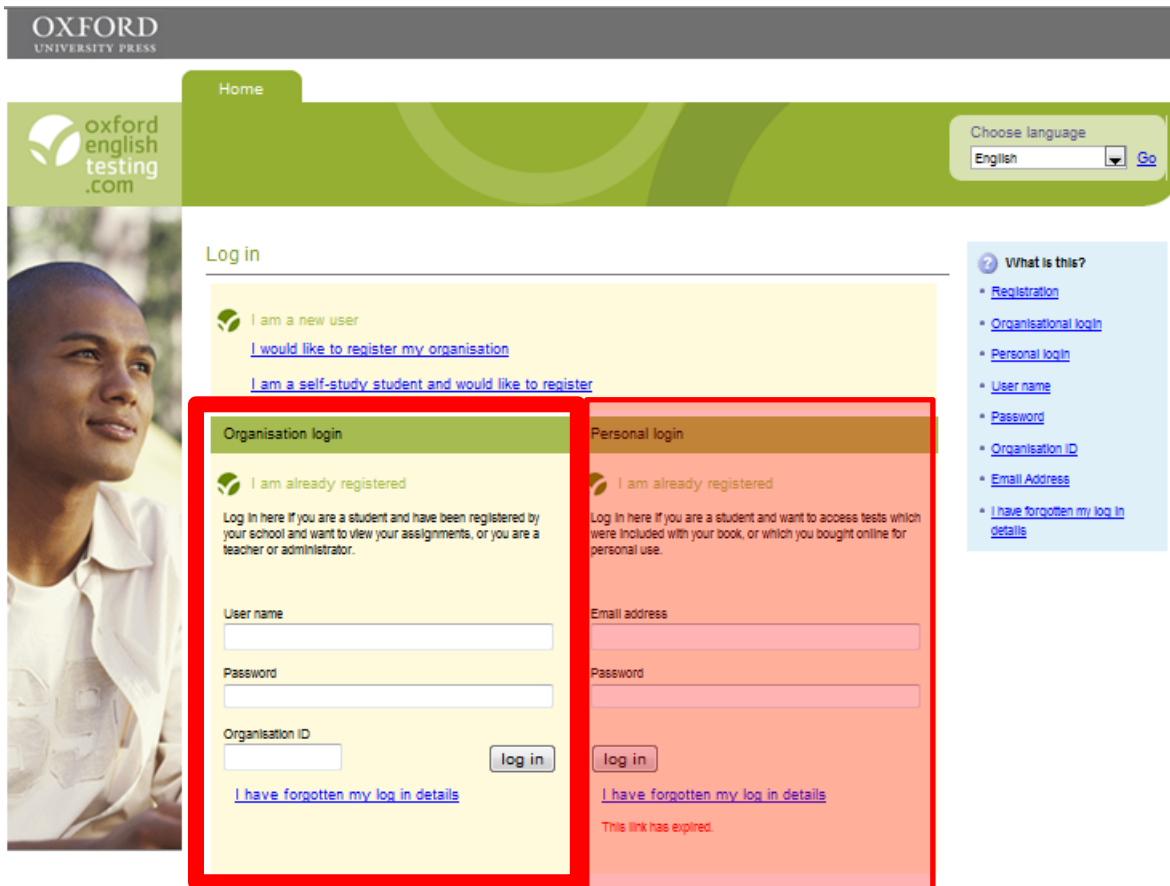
OXFORD
UNIVERSITY PRESS

Home

oxford english testing .com

Choose language
English
Go

Log in

I am a new user
I would like to register my organisation
I am a self-study student and would like to register

Organisation login

I am already registered

Log in here if you are a student and have been registered by your school and want to view your assignments, or you are a teacher or administrator.

User name

Password

Organisation ID

log in

I have forgotten my log in details

Personal login

I am already registered

Log in here if you are a student and want to access tests which were included with your book, or which you bought online for personal use.

Email address

Password

log in

I have forgotten my log in details

This link has expired.

What is this?
Registration
Organisational login
Personal login
User name
Password
Organisation ID
Email Address
I have forgotten my log in details